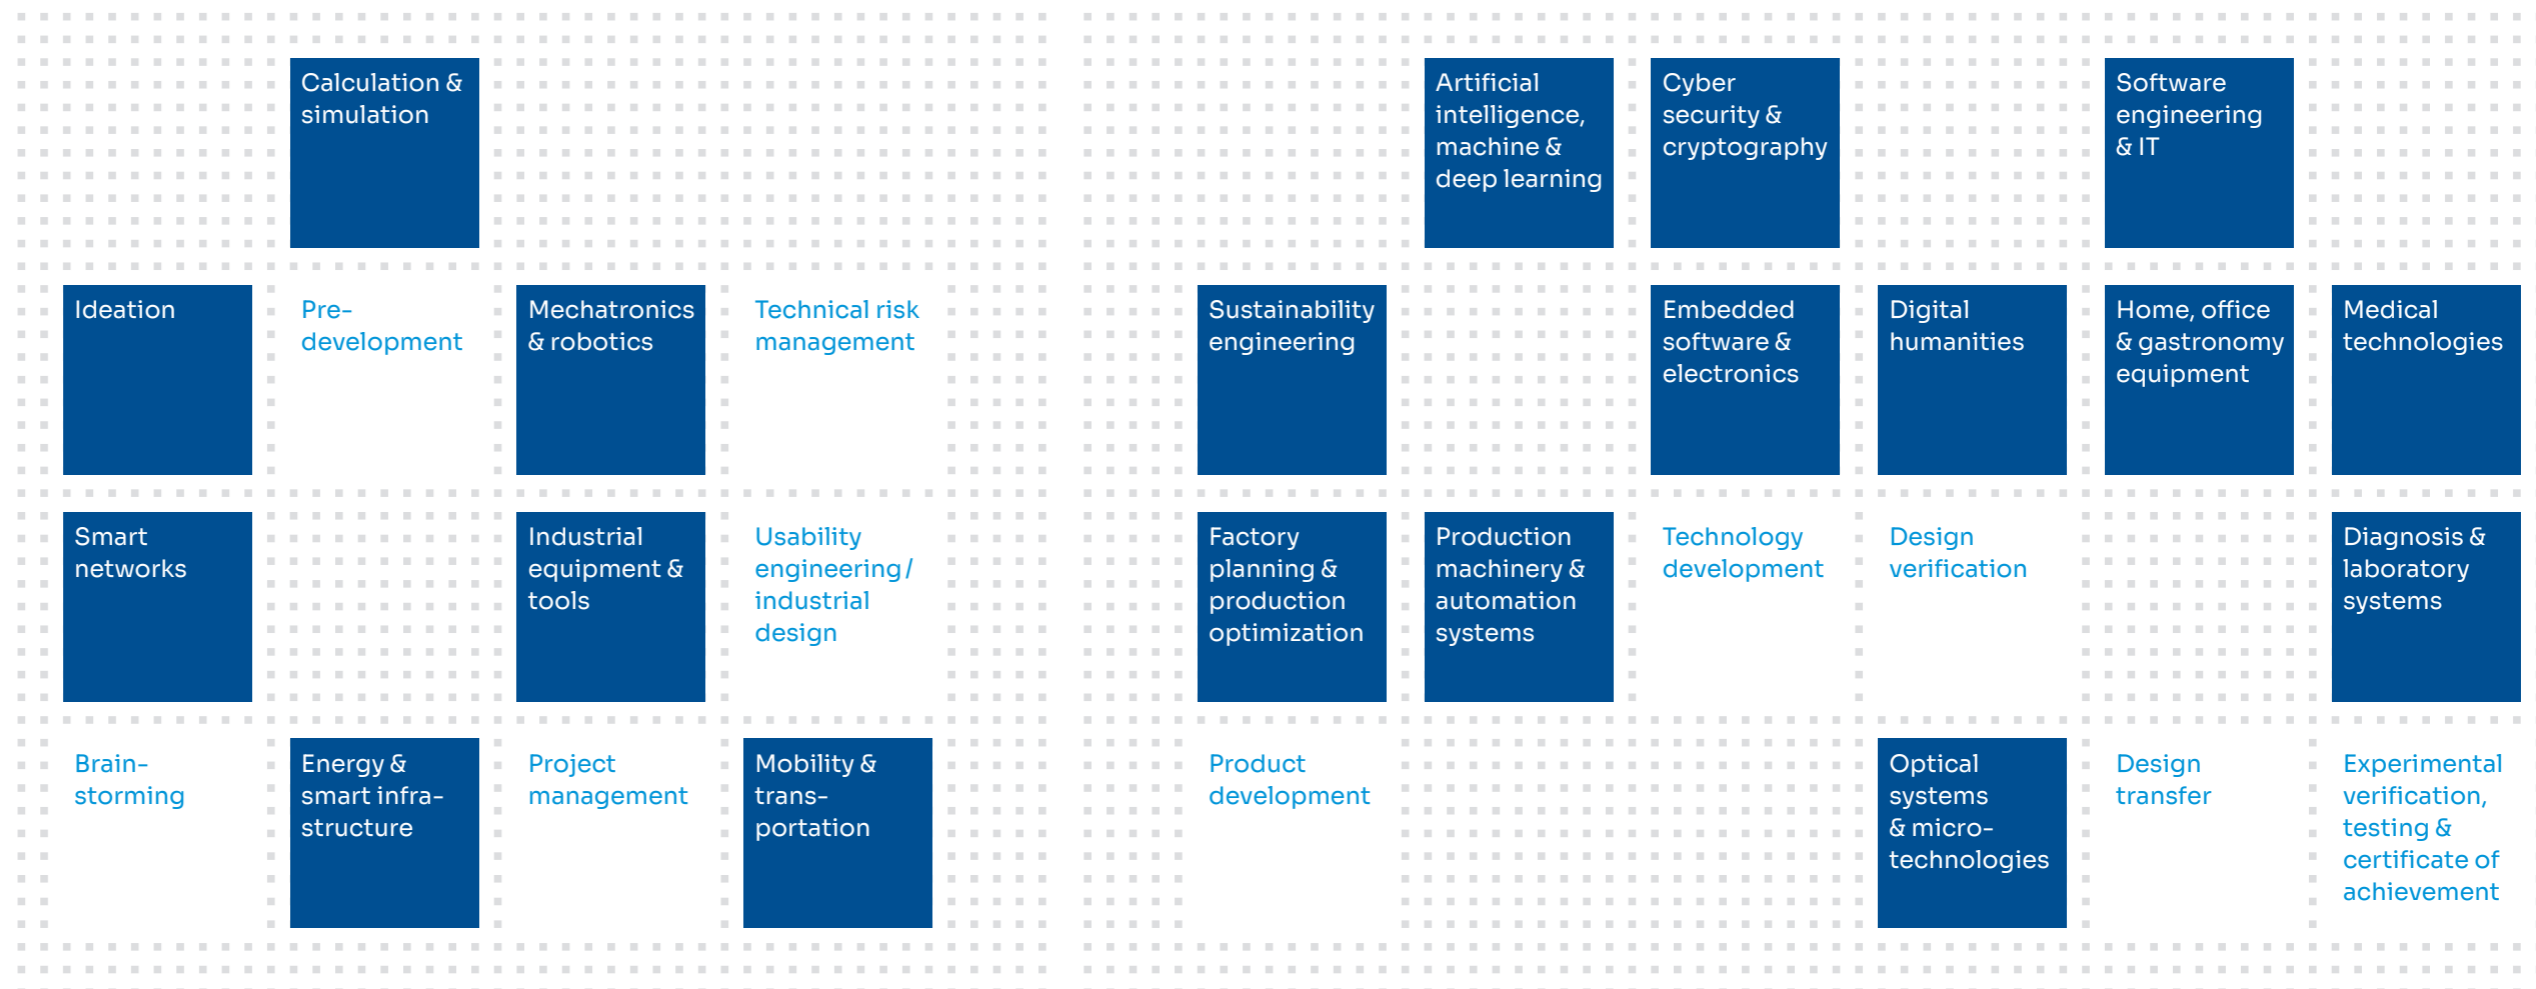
Calculation & simulation

Artificial intelligence, machine & deep learning

Cyber security & cryptography

Software engineering & IT

Ideation

Pre-development

Mechatronics & robotics

Technical risk management

Sustainability engineering

Embedded software & electronics

Digital humanities

Home, office & gastronomy equipment

Medical technologies

Smart networks

Industrial equipment & tools

Usability engineering / industrial design

Factory planning & production optimization

Production machinery & automation systems

Technology development

Design verification

Diagnosis & laboratory systems

Brainstorming

Energy & smart infrastructure

Project management

Mobility & transportation

Product development

Optical systems & micro-technologies

Design transfer

Experimental verification, testing & certificate of achievement